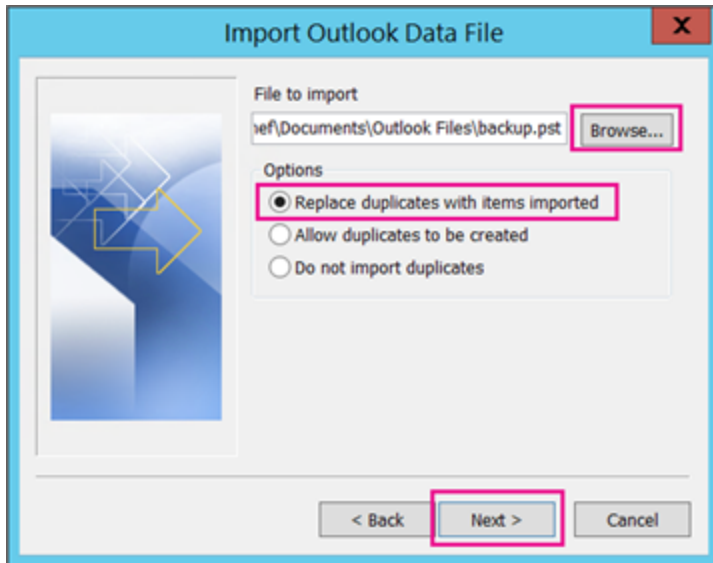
Import Outlook Data File

X

File to import

nef\Documents\Outlook Files\backup.pst

Browse...

Options

Replace duplicates with items imported

Allow duplicates to be created

Do not import duplicates

< Back

Next >

Cancel